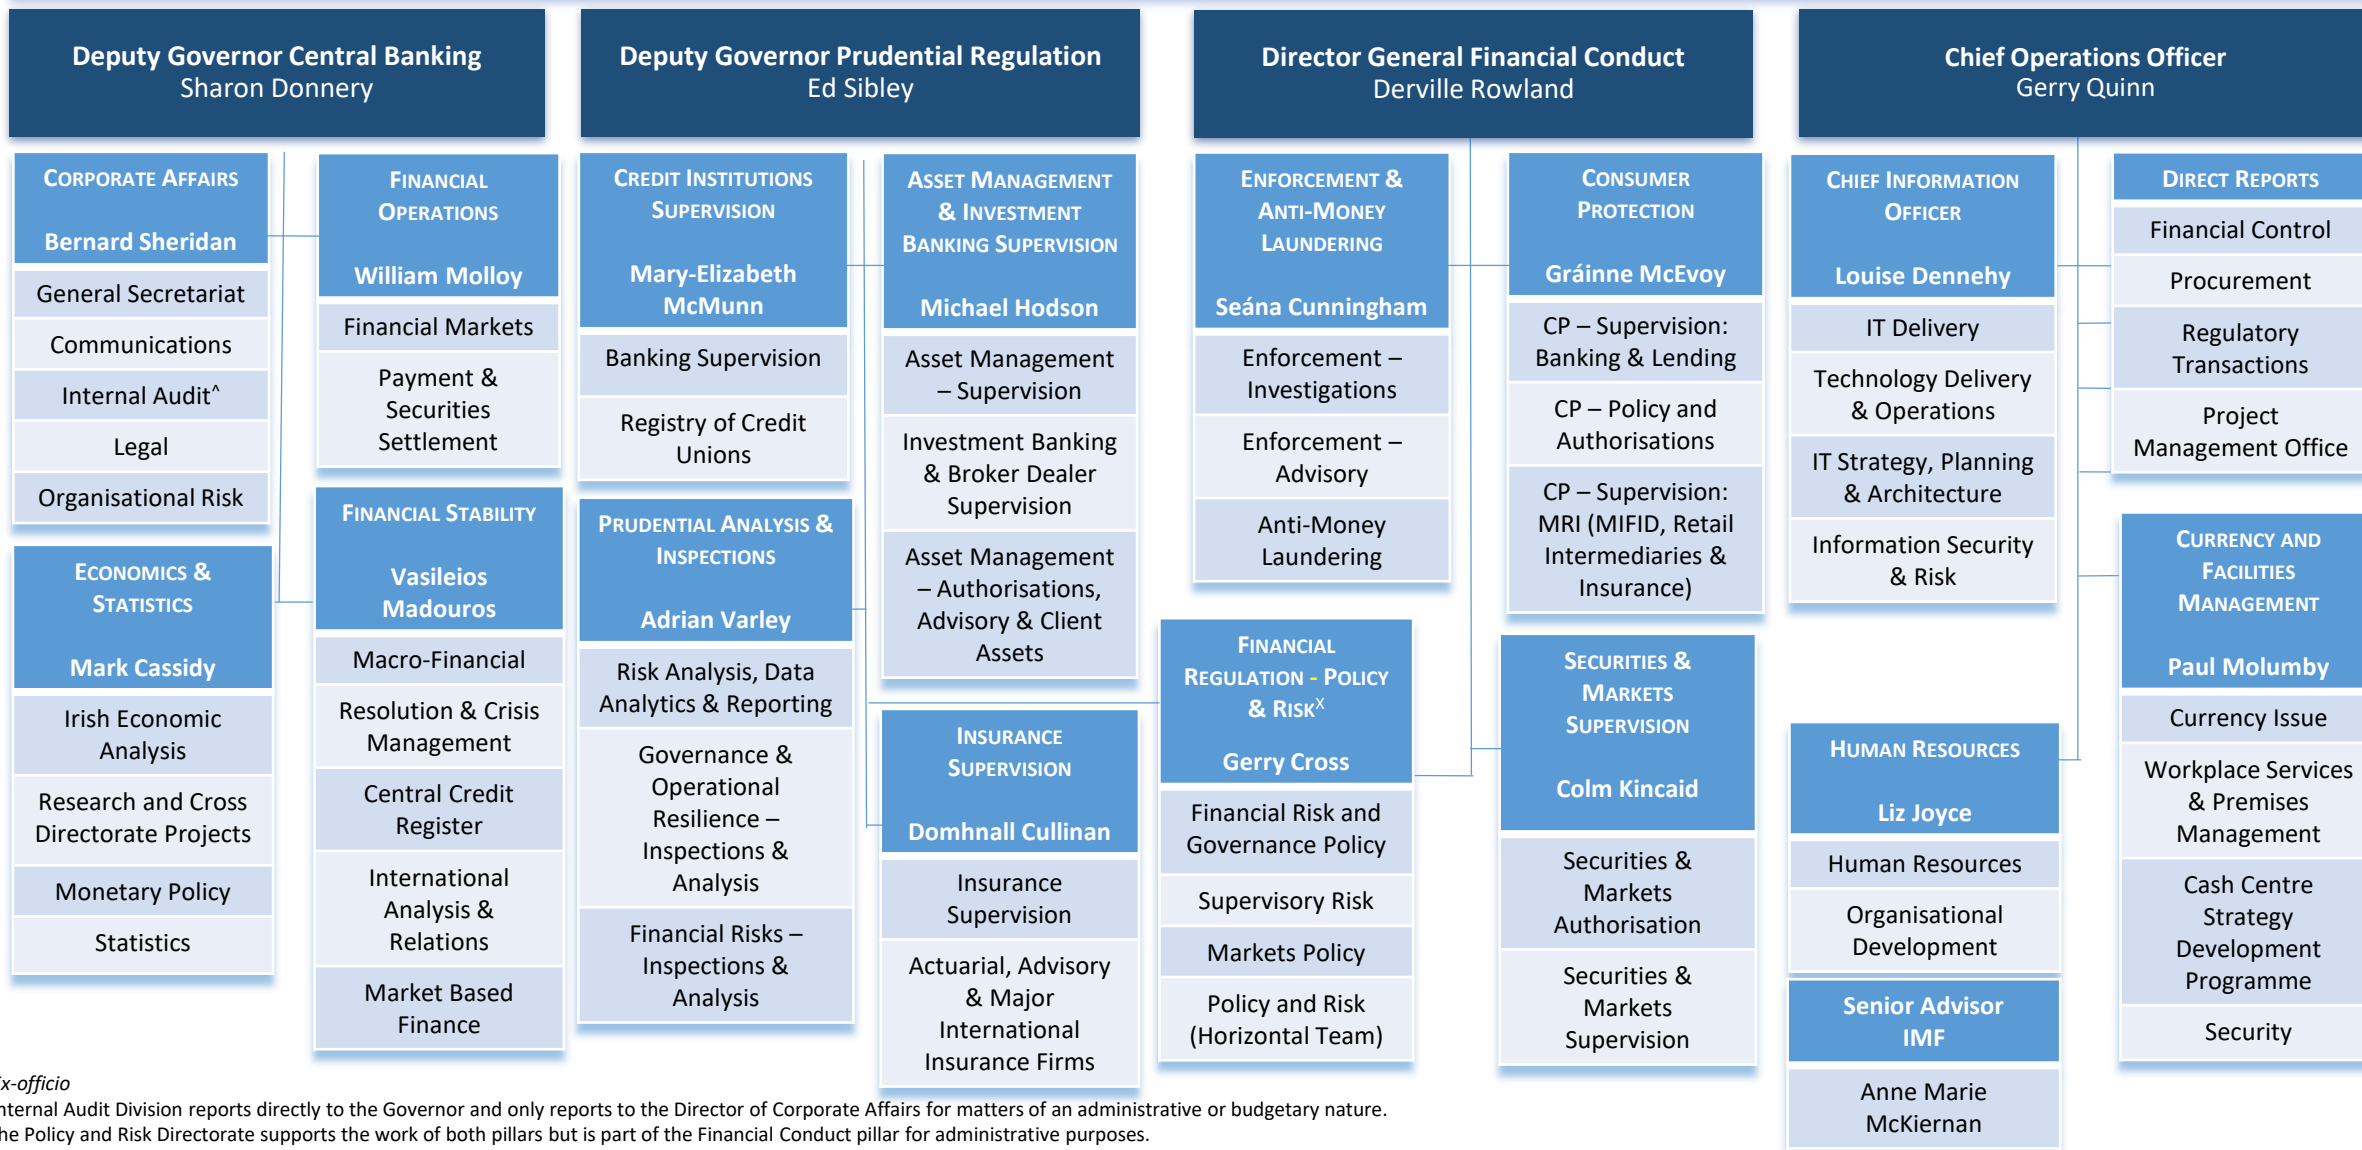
Deputy Governor Central Banking
Sharon Donnery

Deputy Governor Prudential Regulation
Ed Sibley

Director General Financial Conduct
Derville Rowland

Chief Operations Officer
Gerry Quinn

CORPORATE AFFAIRS
Bernard Sheridan
General Secretariat
Communications
Internal Audit^
Legal
Organisational Risk

FINANCIAL OPERATIONS
William Molloy
Financial Markets
Payment & Securities Settlement

ECONOMICS & STATISTICS
Mark Cassidy
Irish Economic Analysis
Research and Cross Directorate Projects
Monetary Policy
Statistics

FINANCIAL STABILITY
Vasileios Madouros
Macro-Financial
Resolution & Crisis Management
Central Credit Register
International Analysis & Relations
Market Based Finance

CREDIT INSTITUTIONS SUPERVISION
Mary-Elizabeth McMunn
Banking Supervision
Registry of Credit Unions

PRUDENTIAL ANALYSIS & INSPECTIONS
Adrian Varley
Risk Analysis, Data Analytics & Reporting
Governance & Operational Resilience – Inspections & Analysis
Financial Risks – Inspections & Analysis

ASSET MANAGEMENT & INVESTMENT BANKING SUPERVISION
Michael Hodson
Asset Management – Supervision
Investment Banking & Broker Dealer Supervision
Asset Management – Authorisations, Advisory & Client Assets

INSURANCE SUPERVISION
Domhnall Cullinan
Insurance Supervision
Actuarial, Advisory & Major International Insurance Firms

ENFORCEMENT & ANTI-MONEY LAUNDERING
Seána Cunningham
Enforcement – Investigations
Enforcement – Advisory
Anti-Money Laundering

FINANCIAL REGULATION - POLICY & RISK$^X$
Gerry Cross
Financial Risk and Governance Policy
Supervisory Risk
Markets Policy
Policy and Risk (Horizontal Team)

CONSUMER PROTECTION
Gráinne McEvoy
CP – Supervision: Banking & Lending
CP – Policy and Authorisations
CP – Supervision: MRI (MIFID, Retail Intermediaries & Insurance)

SECURITIES & MARKETS SUPERVISION
Colm Kincaid
Securities & Markets Authorisation
Securities & Markets Supervision

CHIEF INFORMATION OFFICER
Louise Dennehy
IT Delivery
Technology Delivery & Operations
IT Strategy, Planning & Architecture
Information Security & Risk

HUMAN RESOURCES
Liz Joyce
Human Resources
Organisational Development

Senior Advisor IMF
Anne Marie McKiernan

DIRECT REPORTS
Financial Control
Procurement
Regulatory Transactions
Project Management Office

CURRENCY AND FACILITIES MANAGEMENT
Paul Molumby
Currency Issue
Workplace Services & Premises Management
Cash Centre Strategy Development Programme
Security

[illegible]x-officio
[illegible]nternal Audit Division reports directly to the Governor and only reports to the Director of Corporate Affairs for matters of an administrative or budgetary nature.
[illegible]he Policy and Risk Directorate supports the work of both pillars but is part of the Financial Conduct pillar for administrative purposes.